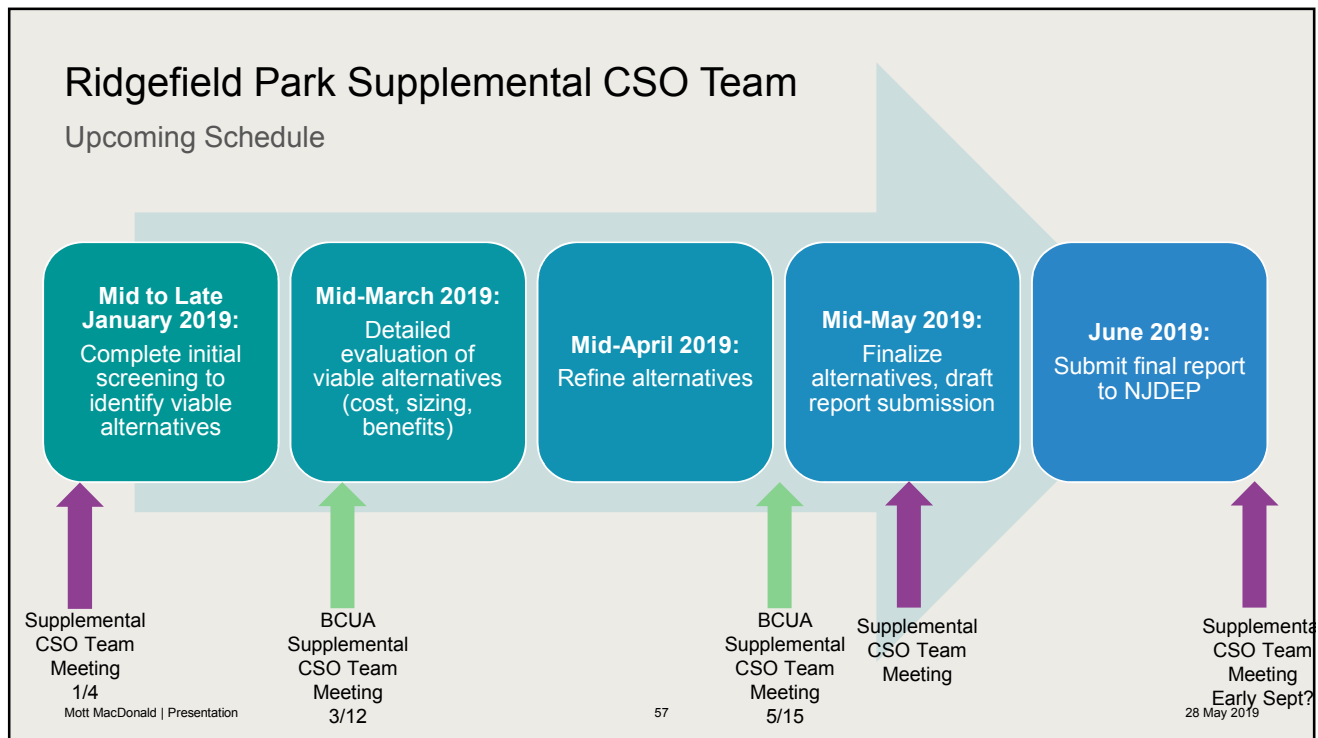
Ridgefield Park Supplemental CSO Team

Upcoming Schedule

**Mid to Late January 2019:** Complete initial screening to identify viable alternatives

**Mid-March 2019:** Detailed evaluation of viable alternatives (cost, sizing, benefits)

**Mid-April 2019:** Refine alternatives

**Mid-May 2019:** Finalize alternatives, draft report submission

**June 2019:** Submit final report to NJDEP

Supplemental CSO Team Meeting 1/4

BCUA Supplemental CSO Team Meeting 3/12

BCUA Supplemental CSO Team Meeting 5/15

Supplemental CSO Team Meeting

Supplementa CSO Team Meeting Early Sept?

Mott MacDonald | Presentation

57

28 May 2019